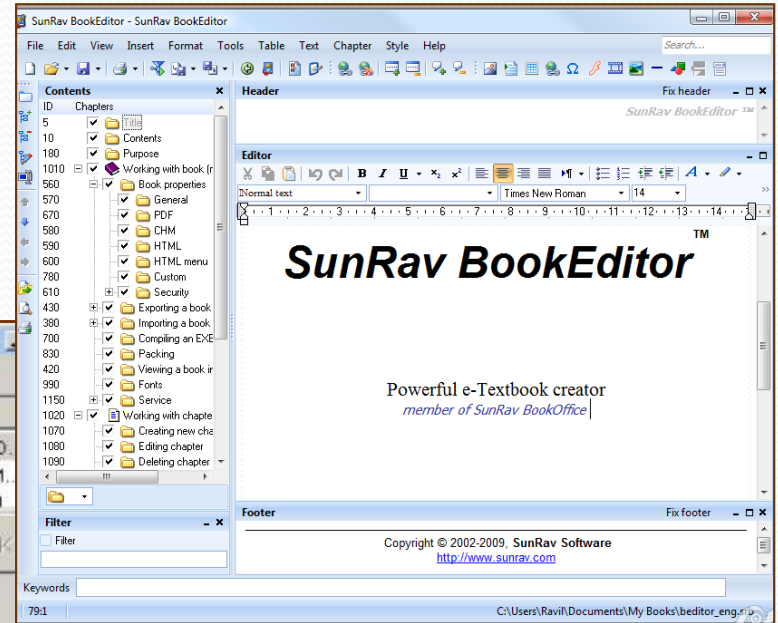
SunRav BookEditor - SunRav BookEditor

File Edit View Insert Format Tools Table Text Chapter Style Help

Search...

Contents

| ID | Chapters |
|---|---|
| 5 | Title |
| 10 | Contents |
| 180 | Purpose |
| 1010 | Working with book (r |
| 560 | Book properties |
| 570 | General |
| 670 | PDF |
| 580 | CHM |
| 590 | HTML |
| 600 | HTML menu |
| 780 | Custom |
| 610 | Security |
| 430 | Exporting a book |
| 380 | Importing a book |
| 700 | Compiling an EXE |
| 830 | Packing |
| 420 | Viewing a book in |
| 990 | Fonts |
| 1150 | Service |
| 1020 | Working with chapte |
| 1070 | Creating new cha |
| 1080 | Editing chapter |
| 1090 | Deleting chapter |

Filter

Filter

Header

Fix header

SunRav BookEditor ™

Editor

Normal text

Times New Roman

14

SunRav BookEditor ™

Powerful e-Textbook creator

member of SunRav BookOffice

Footer

Fix footer

Copyright © 2002-2009, SunRav Software

http://www.sunrav.com

Keywords

79:1

C:\Users\Ravil\Documents\My Books\beditor_eng.srb